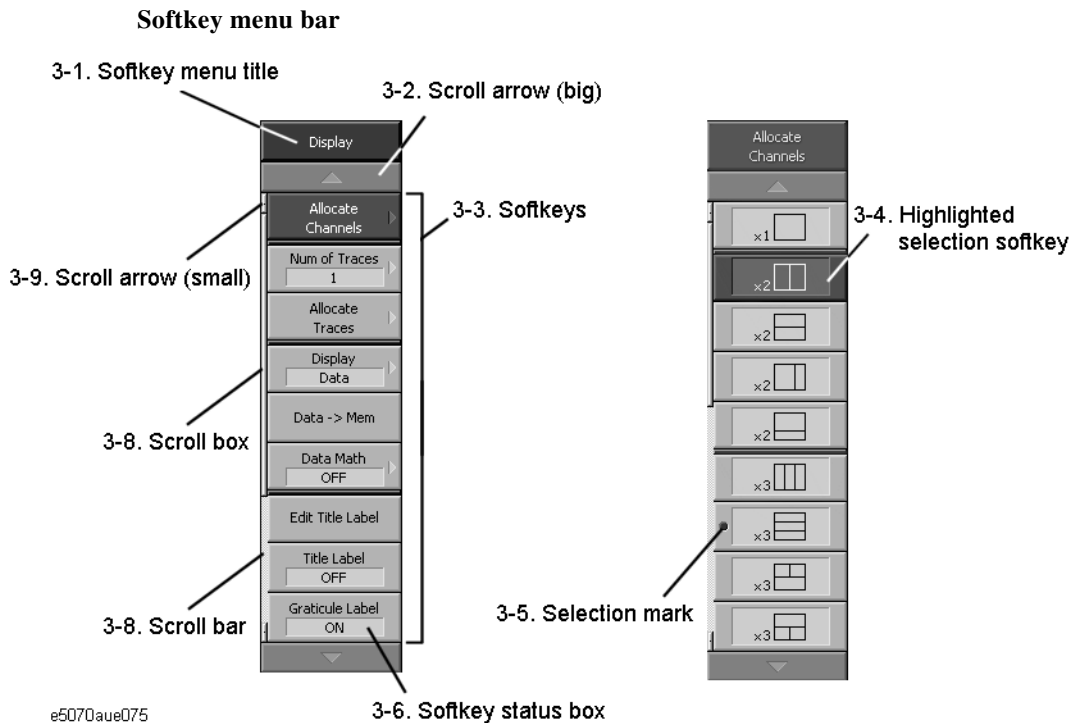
Softkey menu bar

3-1. Softkey menu title

3-2. Scroll arrow (big)

Display

Allocate Channels

3-3. Softkeys

3-9. Scroll arrow (small)

Num of Traces
1

Allocate Traces

Display
Data

3-8. Scroll box

Data -> Mem

Data Math
OFF

Edit Title Label

Title Label
OFF

3-8. Scroll bar

Graticule Label
ON

3-6. Softkey status box

e5070aue075

Allocate Channels

×1

3-4. Highlighted selection softkey

×2

×2

×2

×2

×3

×3

3-5. Selection mark

×3

×3